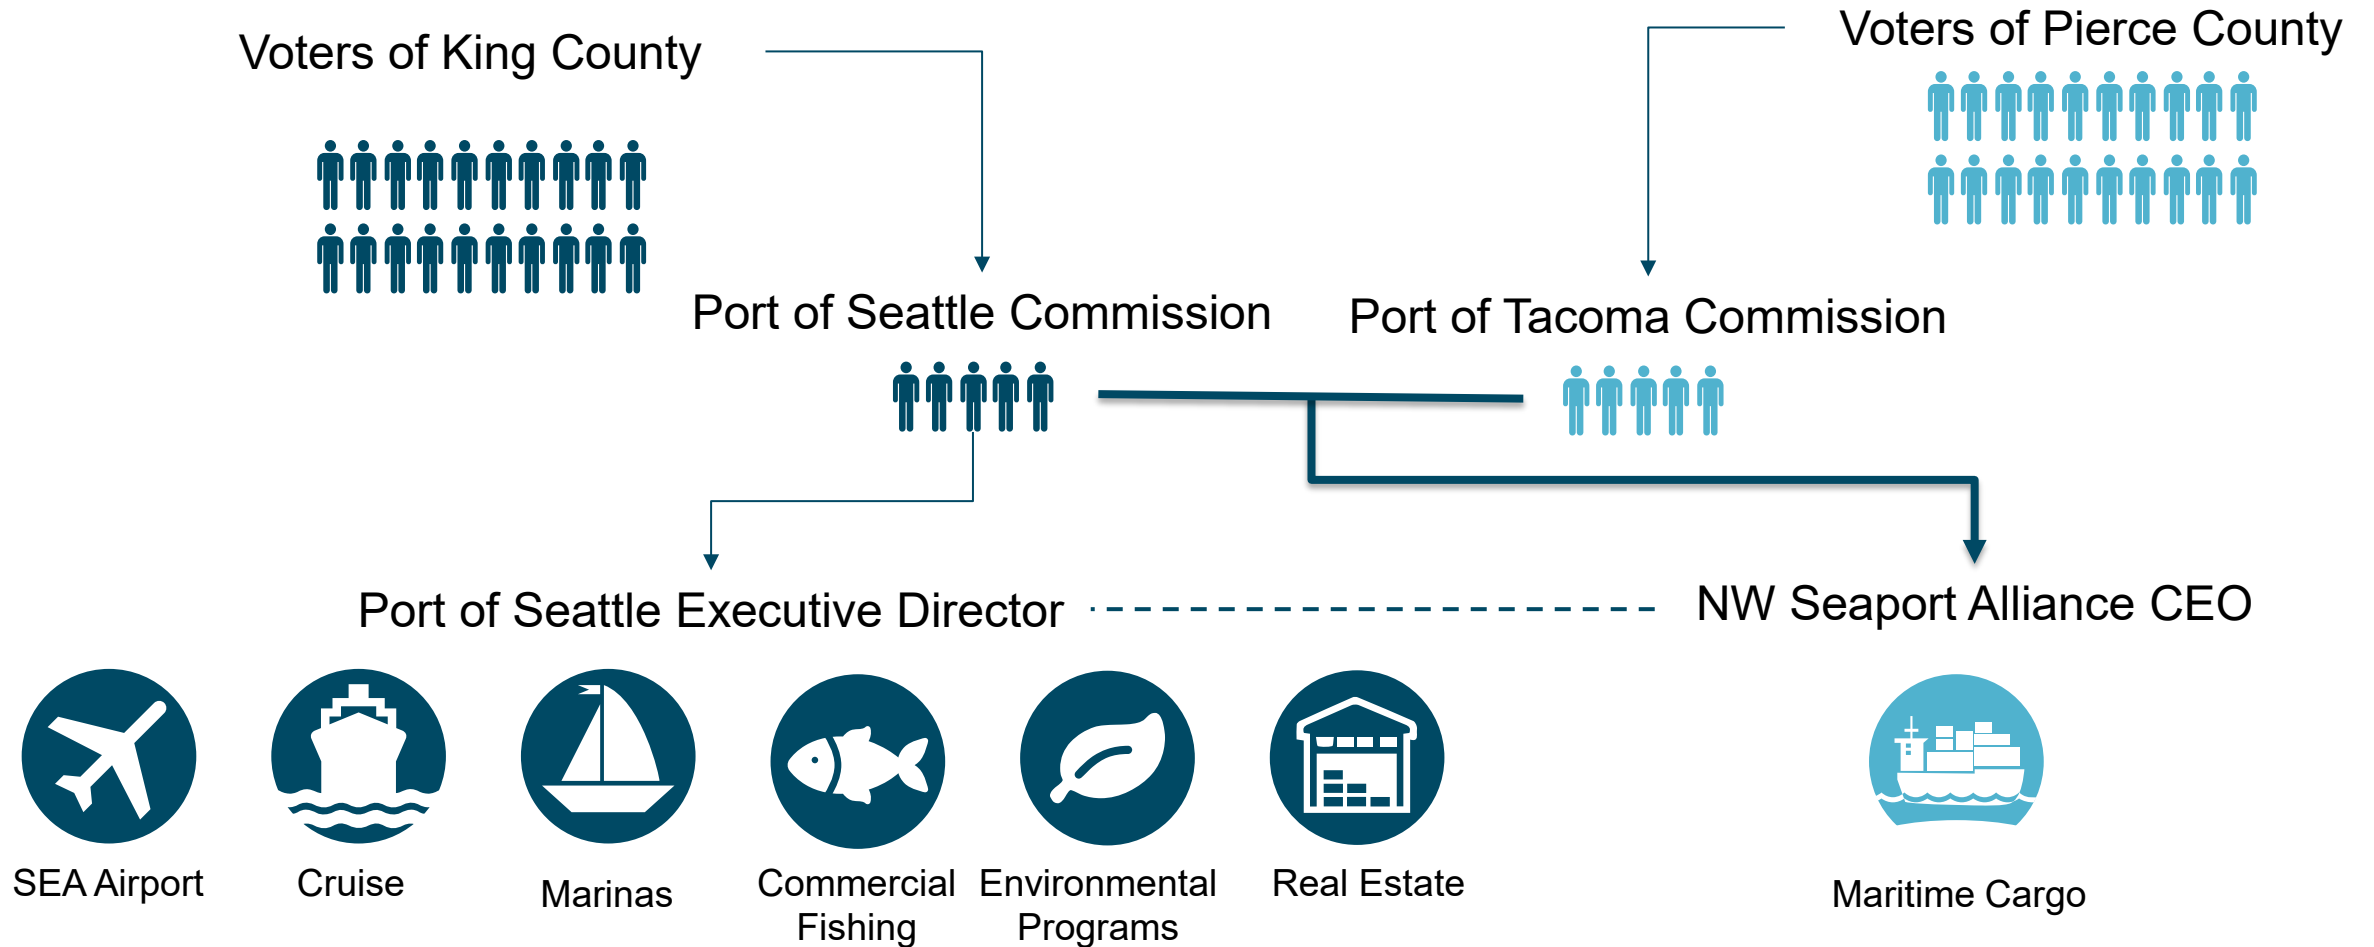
Voters of King County

Voters of Pierce County

Port of Seattle Commission

Port of Tacoma Commission

Port of Seattle Executive Director

NW Seaport Alliance CEO

SEA Airport

Cruise

Marinas

Commercial Fishing

Environmental Programs

Real Estate

Maritime Cargo